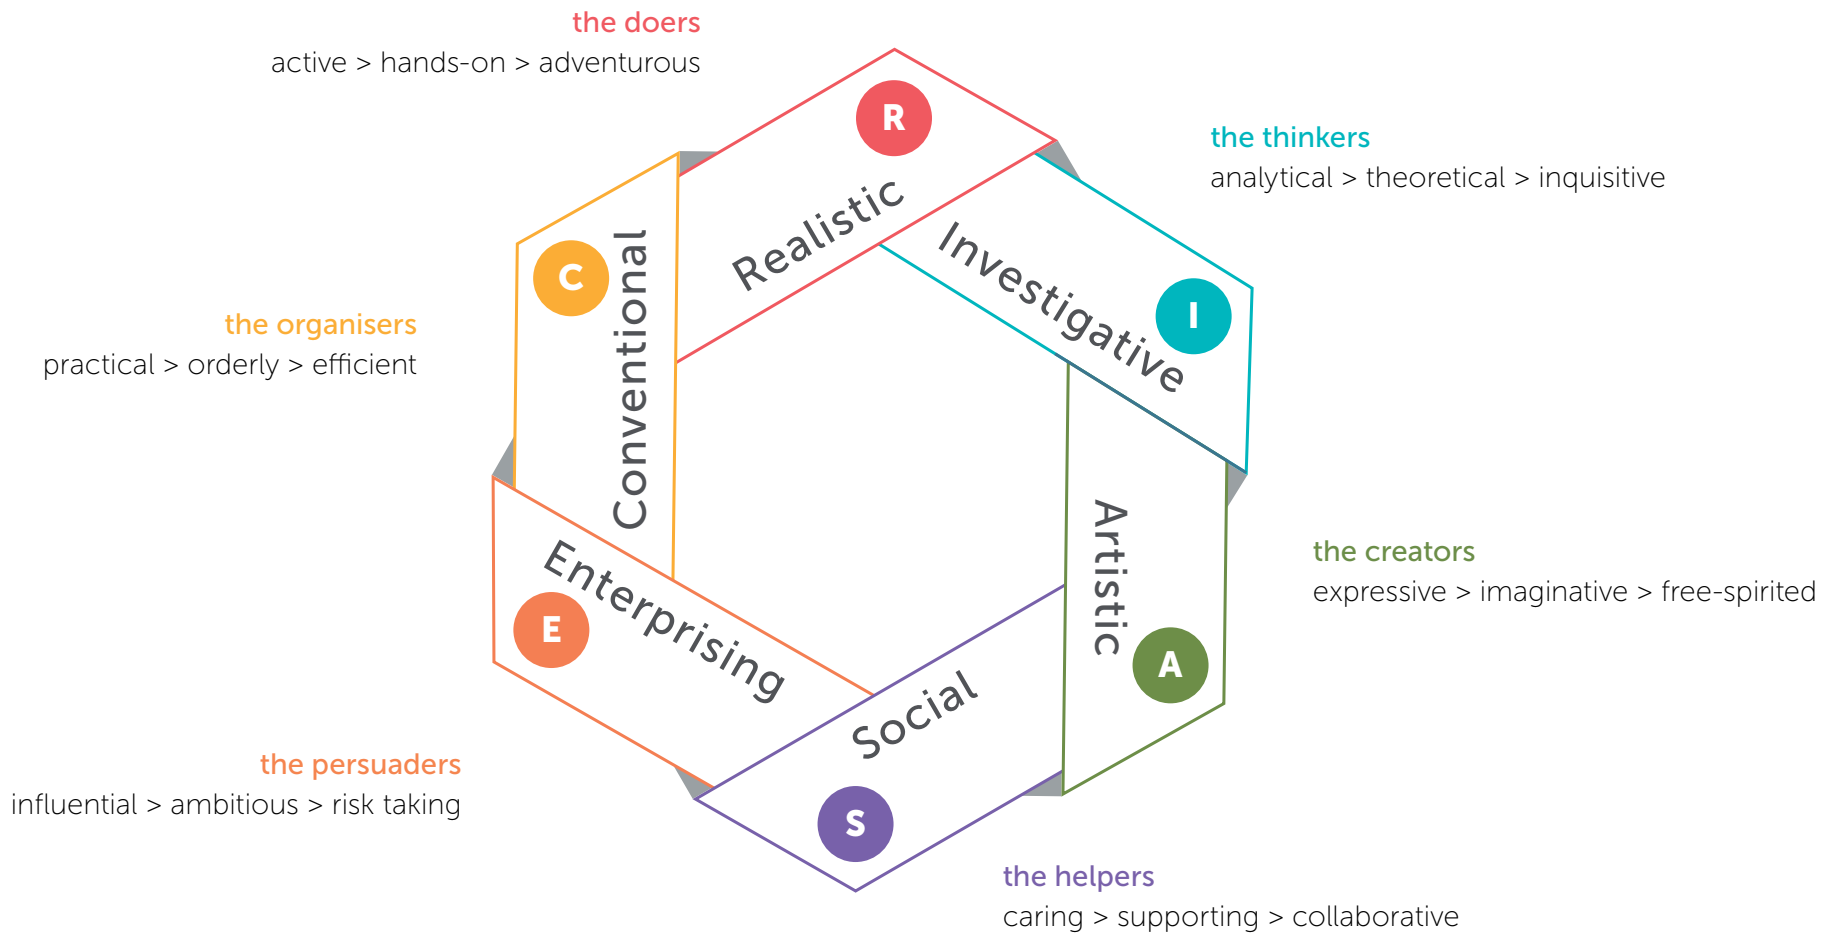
the doers
active > hands-on > adventurous

R
Realistic

the thinkers
analytical > theoretical > inquisitive

I
Investigative

C
Conventional

the organisers
practical > orderly > efficient

Artistic
A

the creators
expressive > imaginative > free-spirited

E
Enterprising

Social
S

the persuaders
influential > ambitious > risk taking

the helpers
caring > supporting > collaborative